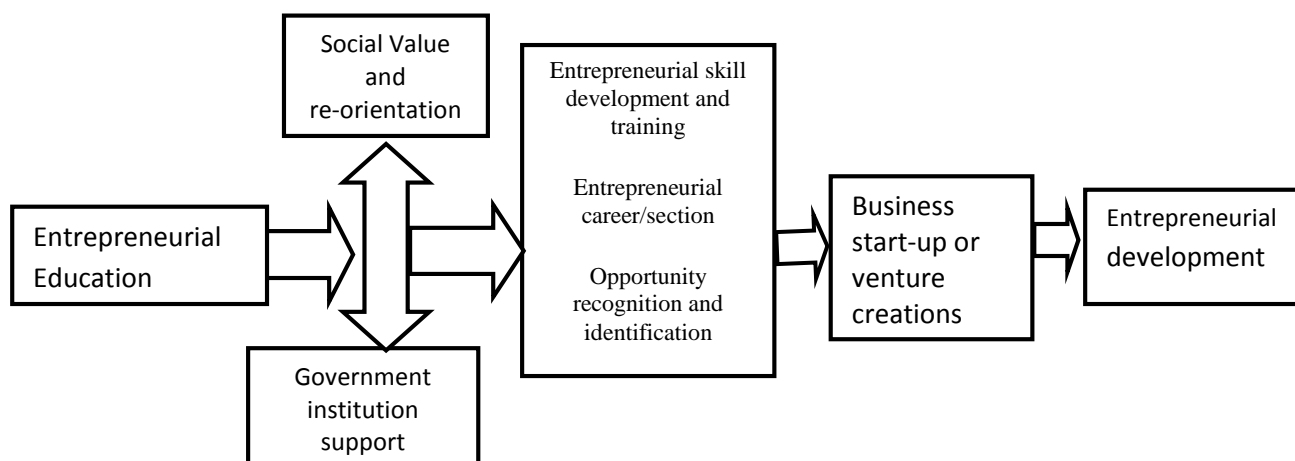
Social Value and re-orientation

Entrepreneurial Education

Government institution support

Entrepreneurial skill development and training

Entrepreneurial career/section

Opportunity recognition and identification

Business start-up or venture creations

Entrepreneurial development